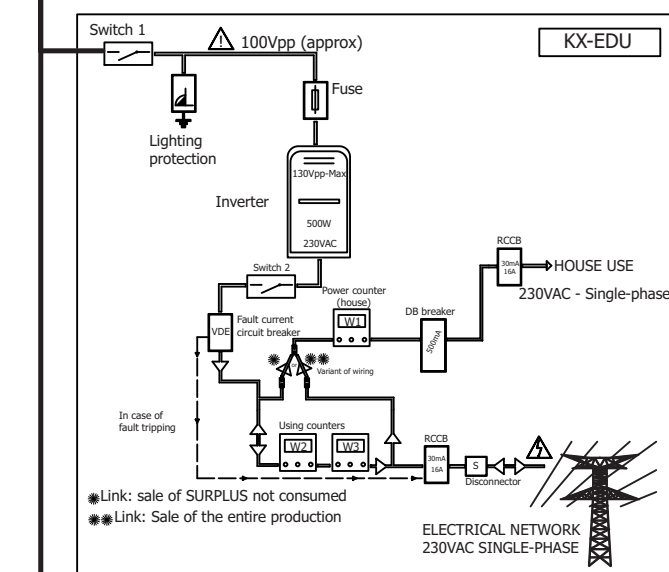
Switch 1

100Vpp (approx)

KX-EDU

Fuse

Lighting protection

130Vpp-Max

Inverter

500W

230VAC

RCCB

30mA 16A

HOUSE USE

230VAC - Single-phase

Switch 2

Power counter (house)

Fault current circuit breaker

VDE

W1

DB breaker

500mA

Variant of wiring

In case of fault tripping

Using counters

W2

W3

RCCB

30mA 16A

S

Disconnector

Link: sale of SURPLUS not consumed

Link: Sale of the entire production

ELECTRICAL NETWORK 230VAC SINGLE-PHASE